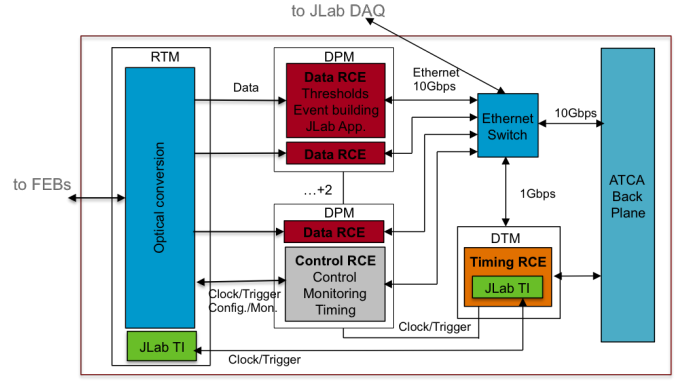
to JLab DAQ

RTM

Optical conversion

to FEBs

Data

DPM

Data RCE
Thresholds
Event building
JLab App.

Ethernet
10Gbps

Data RCE

Ethernet
Switch

10Gbps

ATCA
Back
Plane

…+2

1Gbps

DPM

Data RCE

Control RCE
Control
Monitoring
Timing

DTM

Timing RCE

JLab TI

Clock/Trigger
Config./Mon.

Clock/Trigger

JLab TI

Clock/Trigger